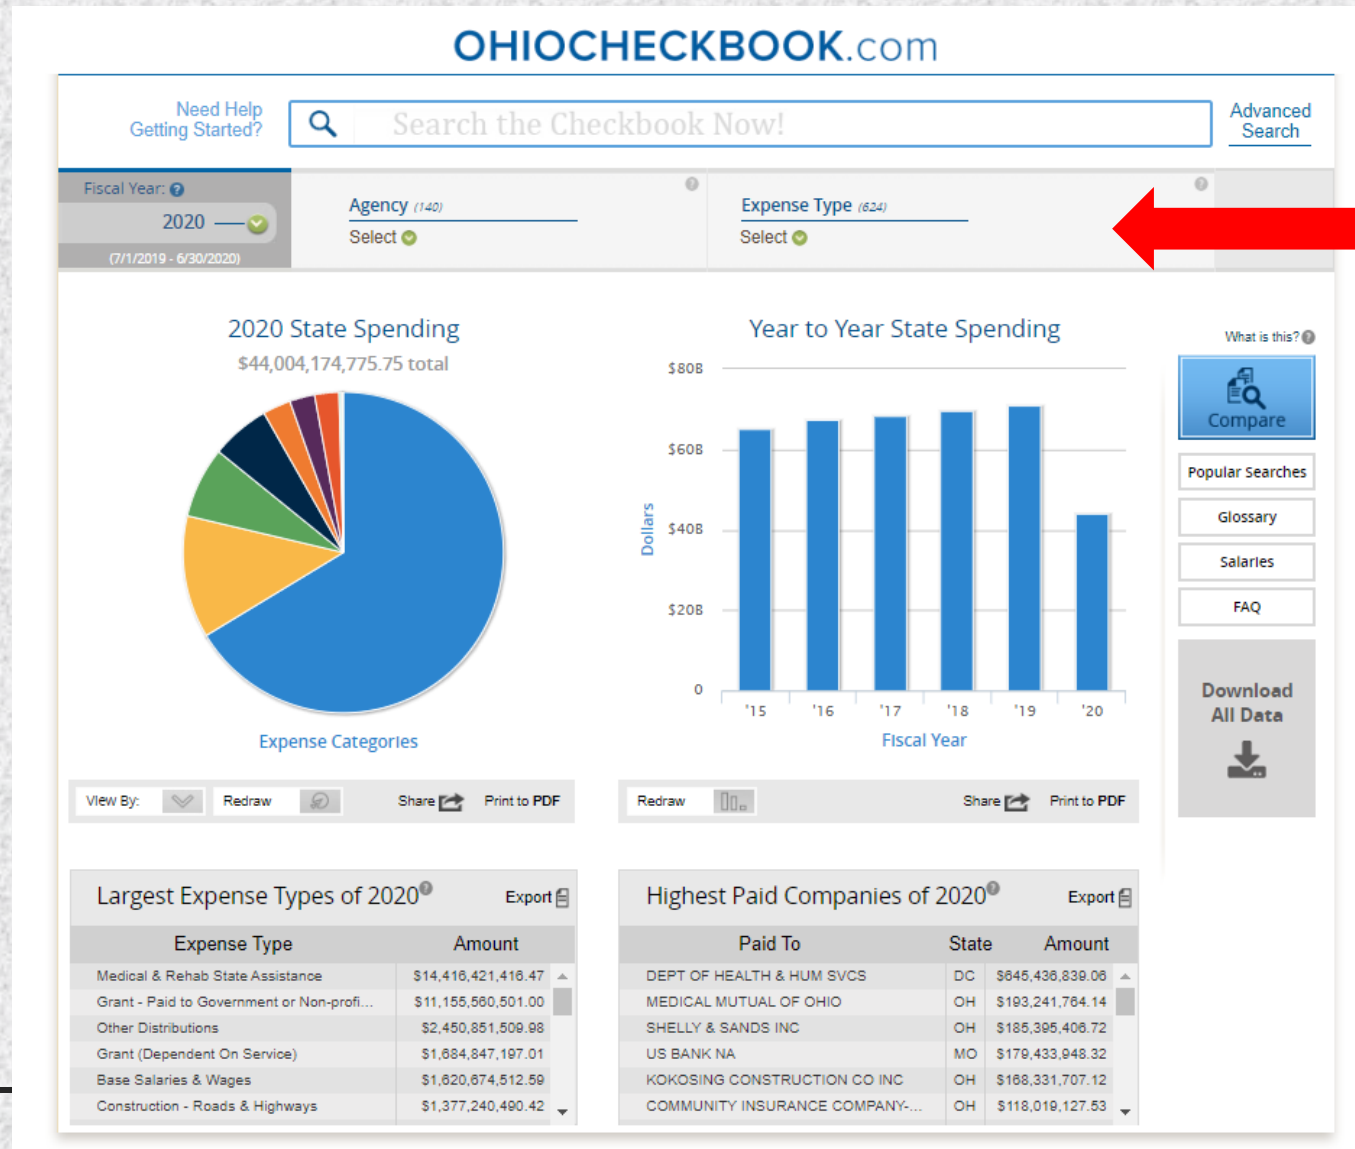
OHIOCHECKBOOK.com

Need Help Getting Started?

Search the Checkbook Now!

Advanced Search

Fiscal Year:
2020
(7/1/2019 - 6/30/2020)

Agency (140)
Select

Expense Type (624)
Select

2020 State Spending
$44,004,174,775.75 total

Expense Categories

Year to Year State Spending

$80B
$60B
$40B
$20B
0
Dollars
'15 '16 '17 '18 '19 '20
Fiscal Year

What is this?
Compare
Popular Searches
Glossary
Salaries
FAQ
Download All Data

View By: Redraw Share Print to PDF

Redraw Share Print to PDF

Largest Expense Types of 2020 Export

| Expense Type | Amount |
|---|---|
| Medical & Rehab State Assistance | $14,416,421,416.47 |
| Grant - Paid to Government or Non-profi... | $11,155,560,501.00 |
| Other Distributions | $2,450,851,509.98 |
| Grant (Dependent On Service) | $1,684,847,197.01 |
| Base Salaries & Wages | $1,620,674,512.59 |
| Construction - Roads & Highways | $1,377,240,490.42 |

Highest Paid Companies of 2020 Export

| Paid To | State | Amount |
|---|---|---|
| DEPT OF HEALTH & HUM SVCS | DC | $645,436,839.06 |
| MEDICAL MUTUAL OF OHIO | OH | $193,241,764.14 |
| SHELLY & SANDS INC | OH | $185,395,406.72 |
| US BANK NA | MO | $179,433,948.32 |
| KOKOSING CONSTRUCTION CO INC | OH | $168,331,707.12 |
| COMMUNITY INSURANCE COMPANY-... | OH | $118,019,127.53 |